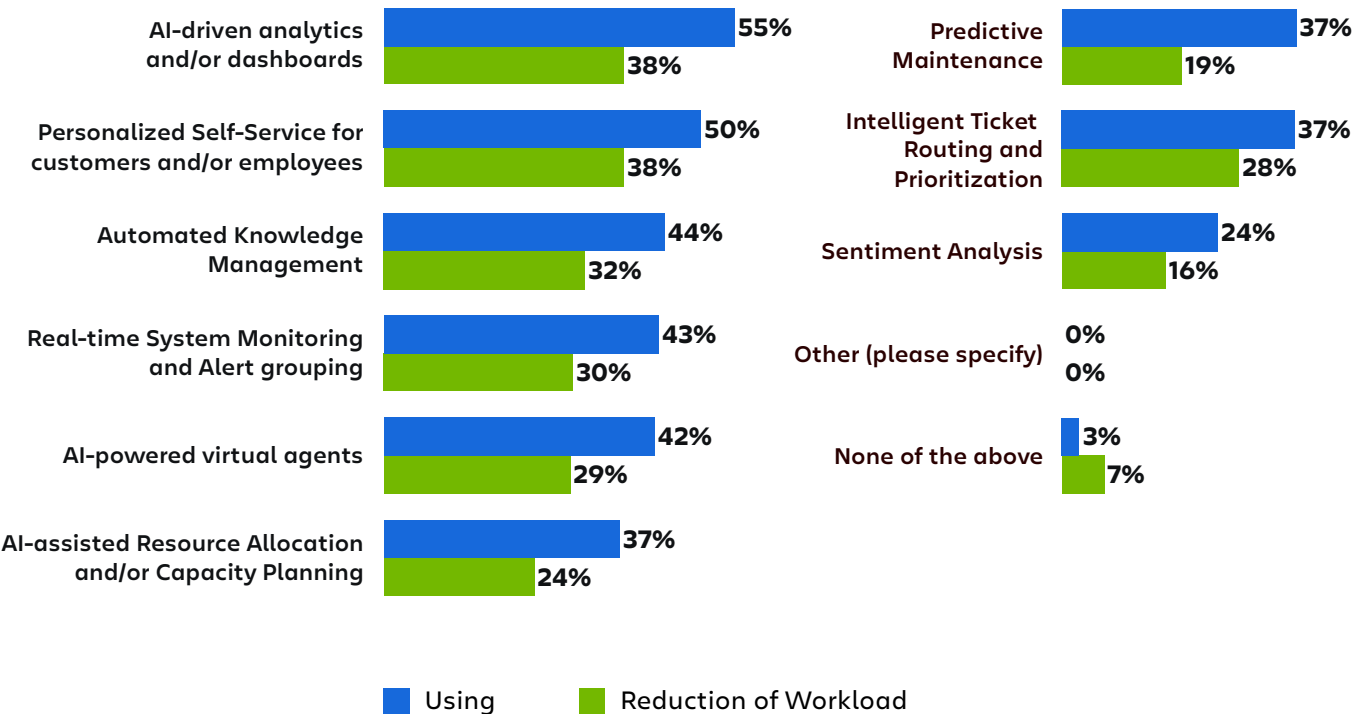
AI-driven analytics and/or dashboards
55%
38%

Personalized Self-Service for customers and/or employees
50%
38%

Automated Knowledge Management
44%
32%

Real-time System Monitoring and Alert grouping
43%
30%

AI-powered virtual agents
42%
29%

AI-assisted Resource Allocation and/or Capacity Planning
37%
24%

Predictive Maintenance
37%
19%

Intelligent Ticket Routing and Prioritization
37%
28%

Sentiment Analysis
24%
16%

Other (please specify)
0%
0%

None of the above
3%
7%

Using
Reduction of Workload